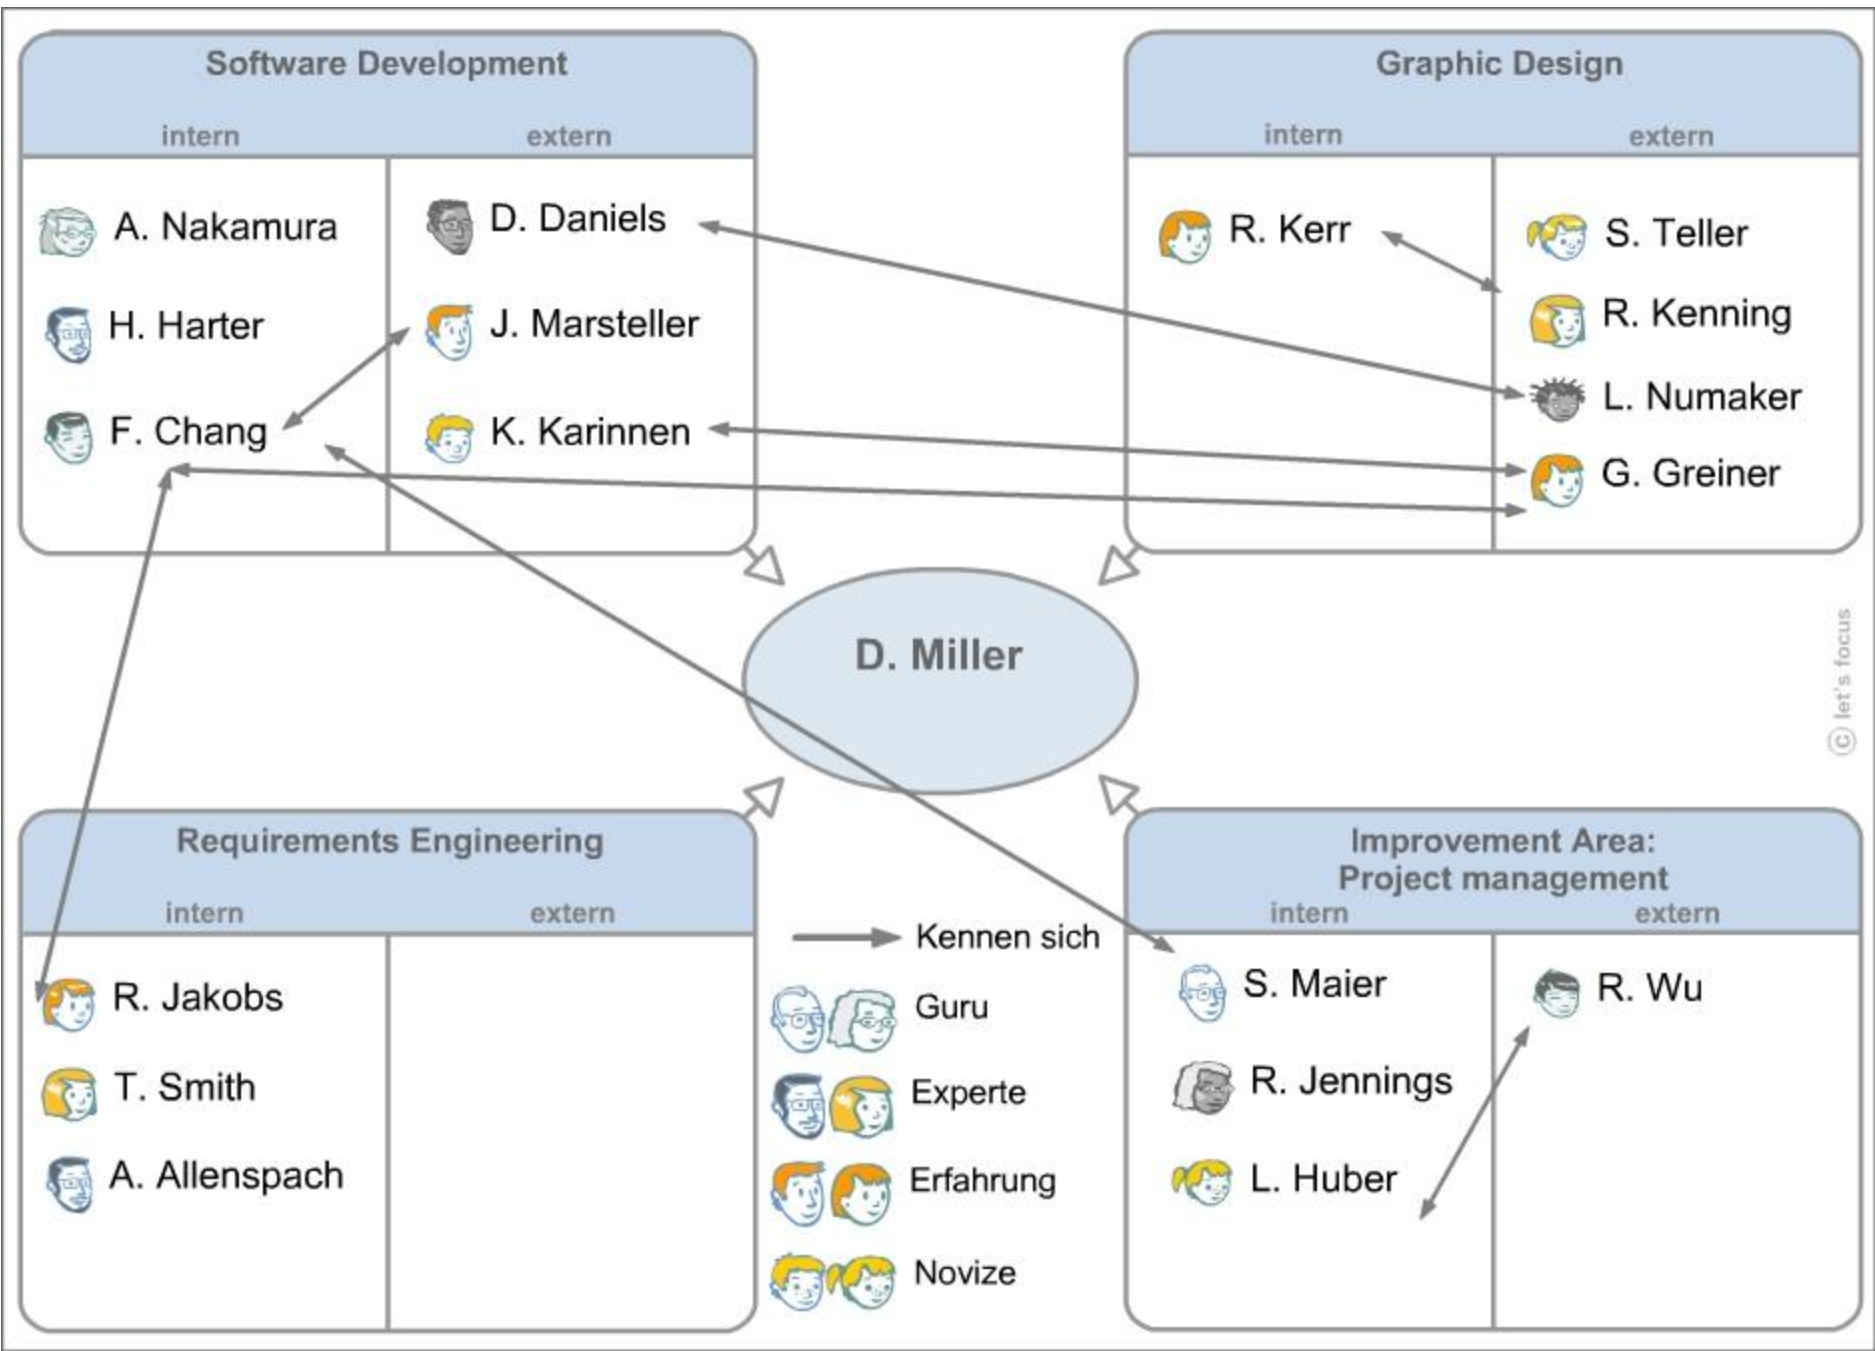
Software Development

intern

extern

A. Nakamura

H. Harter

F. Chang

D. Daniels

J. Marsteller

K. Karinnen

Graphic Design

intern

extern

R. Kerr

S. Teller

R. Kenning

L. Numaker

G. Greiner

D. Miller

(c) let's focus

Requirements Engineering

intern

extern

R. Jakobs

T. Smith

A. Allenspach

Kennen sich

Guru

Experte

Erfahrung

Novize

Improvement Area: Project management

intern

extern

S. Maier

R. Jennings

L. Huber

R. Wu